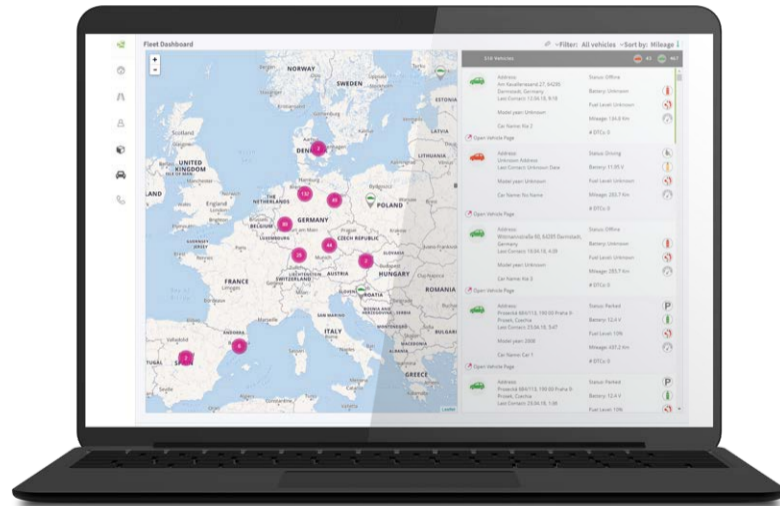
Fleet Dashboard

Filter: All vehicles Sort by: Mileage

+
-

NORWAY
SWEDEN
Scotland
UNITED KINGDOM
LAND
DENMARK
LITHUANIA
NETHERLANDS
POLAND
GERMANY
BELGIUM
LUXEMBOURG
CZECH REPUBLIC
FRANCE
AUSTRIA
HUNGARY
SWITZERLAND
CROATIA
ROMANIA
ITALY
GREECE
SPAIN

2
132
40
86
44
20
5
2
6

Address
Status Offline
Battery Unknown
Fuel Level Unknown
Model year Unknown
Mileage 126.8 Km
Car Name: Kia 2
# DTCs 0
Open Vehicle Page

Address
Unknown Address
Status Driving
Battery 11.95 V
Fuel Level Unknown
Model year Unknown
Mileage 355.7 Km
Car Name: Kia Name
# DTCs 0
Open Vehicle Page

Address
Status Offline
Battery Unknown
Fuel Level Unknown
Model year Unknown
Mileage 355.7 Km
Car Name: Kia 3
# DTCs 0
Open Vehicle Page

Address
Status Parked
Battery 12.4 V
Fuel Level 10%
Model year 2008
Mileage 497.2 Km
Car Name: Car 1
# DTCs 0
Open Vehicle Page

Address
Status Parked
Battery 12.4 V
Fuel Level 10%